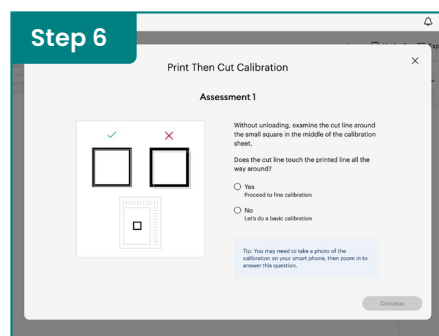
Step 6

Print Then Cut Calibration

×

Assessment 1

✓ ×

Without unloading, examine the cut line around the small square in the middle of the calibration sheet.

Does the cut line touch the printed line all the way around?

Yes
Proceed to fine calibration

No
Let's do a basic calibration

Tip: You may need to take a photo of the calibration on your smart phone, then zoom in to answer this question.

Continue